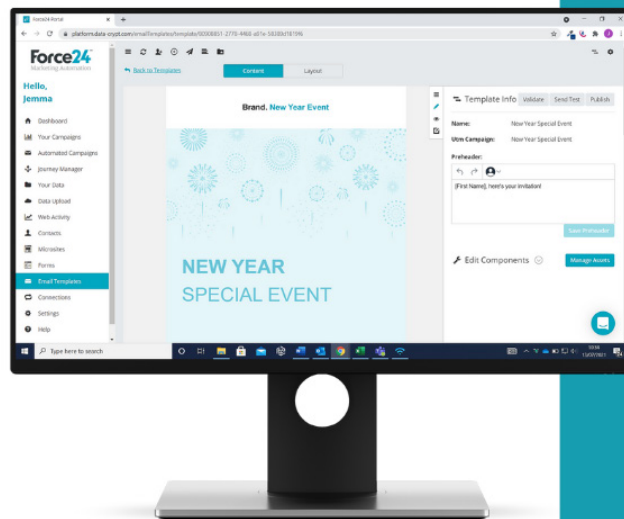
Force24 Portal

platform.data-crypt.com/emailTemplates/template/60368061-2770-4468-a01e-58380d18709

Force24
Marketing Automation

Hello, Jemma

Dashboard
Your Campaigns
Automated Campaigns
Journey Manager
Your Data
Data Upload
Web Activity
Contacts
Microsites
Forms
Email Templates
Connections
Settings
Help

Back to Templates

Content
Layout

Brand. New Year Event

NEW YEAR
SPECIAL EVENT

Template Info
Validate
Send Test
Publish

Name: New Year Special Event
Utm Campaign: New Year Special Event

Preheader:
[First Name], here's your invitation!

Save Preheader

Edit Components

Manage Assets

Type here to search